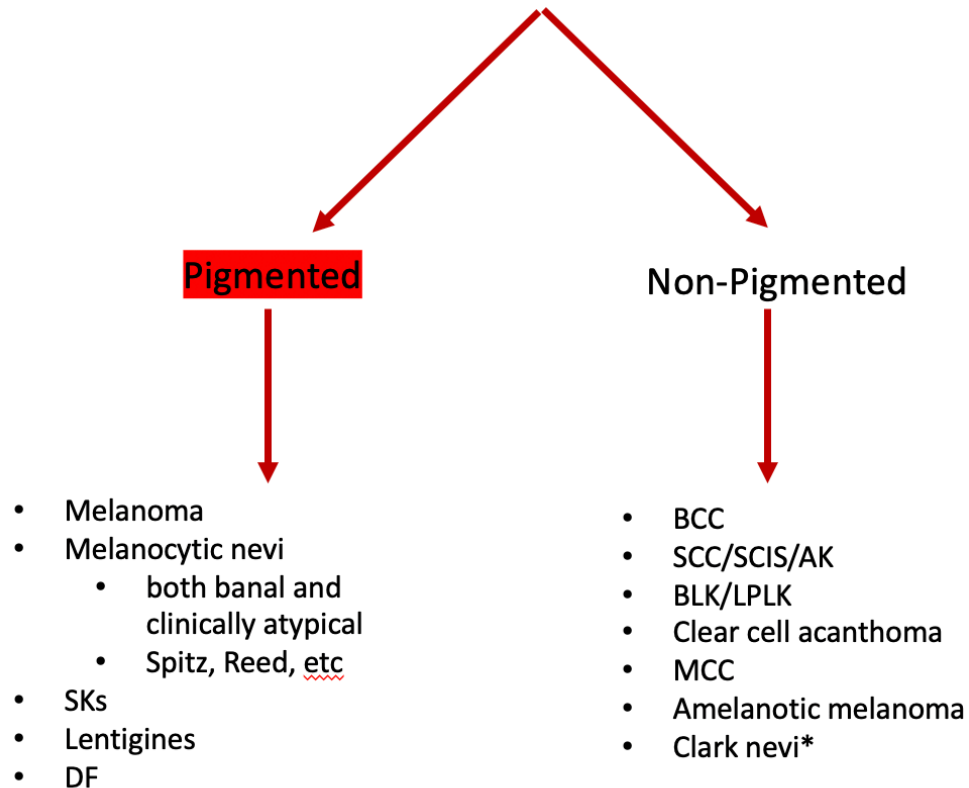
Pigmented

Non-Pigmented

- Melanoma
- Melanocytic nevi
  - both banal and clinically atypical
  - Spitz, Reed, etc
- SKs
- Lentigines
- DF

- BCC
- SCC/SCIS/AK
- BLK/LPLK
- Clear cell acanthoma
- MCC
- Amelanotic melanoma
- Clark nevi*